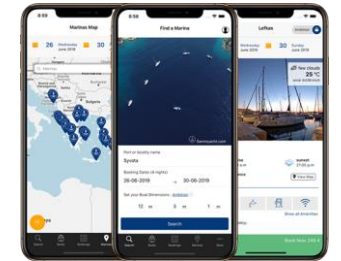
Marinas Map

26 Wednesday June 2019

Find a Marina

Port or locality name

Syvota

Booking Dates (4 nights)

26-06-2019

30-06-2019

Set your Boat Dimensions

12 m 3 m

Search

Lefkas

26 Wednesday June 2019

30 Sunday June 2019

few clouds 25 °C

Show all Amenities

Book Now 396 €